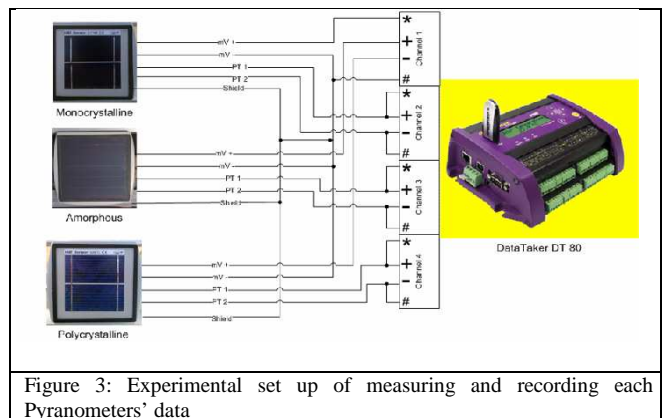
mV +
mV -
PT 1
PT 2
Shield

Monocrystalline

mV +
mV -
PT 1
PT 2
Shield

Amorphous

mV +
mV -
PT 1
PT 2
Shield

Polycrystalline

*
+
-
#
Channel 1

*
+
-
#
Channel 2

*
+
-
#
Channel 3

*
+
-
#
Channel 4

DataTaker DT 80

Figure 3: Experimental set up of measuring and recording each Pyranometers' data